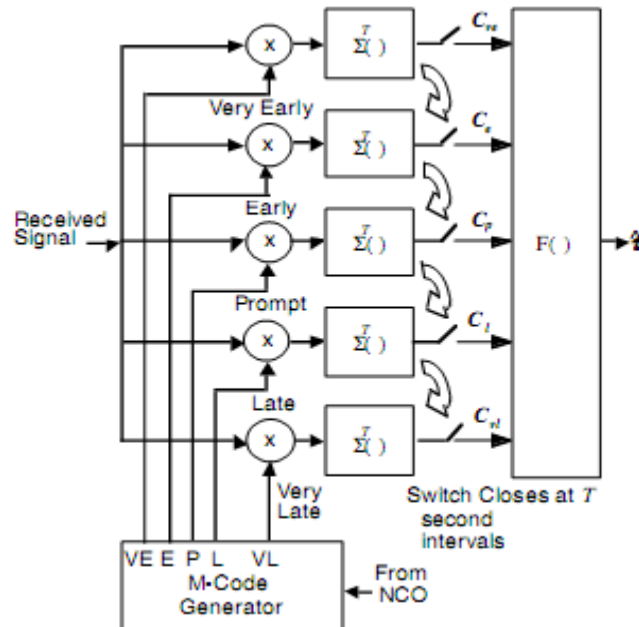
x

$\overset{T}{\Sigma}( )$

$C_{ve}$

Very Early

x

$\overset{T}{\Sigma}( )$

$C_e$

Received Signal

Early

x

$\overset{T}{\Sigma}( )$

$C_p$

F( )

Prompt

x

$\overset{T}{\Sigma}( )$

$C_l$

Late

x

$\overset{T}{\Sigma}( )$

$C_{vl}$

Very Late

Switch Closes at $T$ second intervals

VE E P L VL

M-Code Generator

From NCO